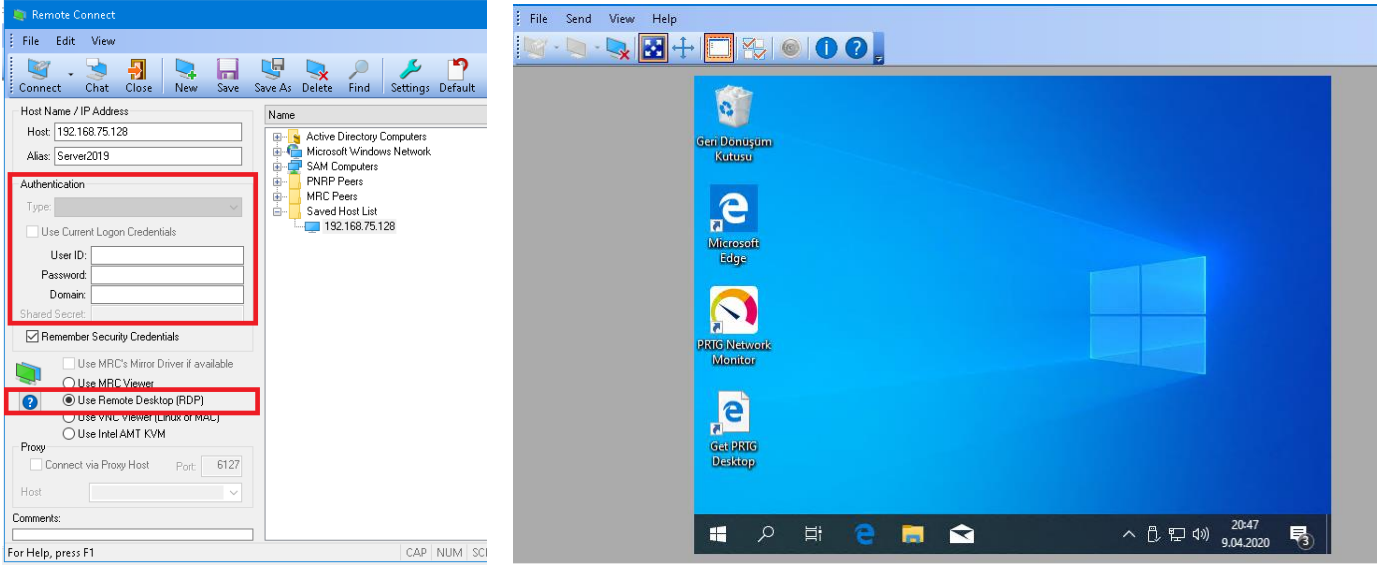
Remote Connect

File Edit View

Connect Chat Close New Save Save As Delete Find Settings Default

Host Name / IP Address

Host: 192.168.75.128

Alias: Server2019

Authentication

Type:

Use Current Logon Credentials

User ID:

Password:

Domain:

Shared Secret:

Remember Security Credentials

Use MRC's Mirror Driver if available

Use MRC Viewer

Use Remote Desktop (RDP)

Use VNC Viewer (Linux or MAC)

Use Intel AMT KVM

Proxy

Connect via Proxy Host Port: 6127

Host

Comments:

For Help, press F1 CAP NUM SCI

Name

Active Directory Computers

Microsoft Windows Network

SAM Computers

PNRP Peers

MRC Peers

Saved Host List

192.168.75.128

File Send View Help

Geri Dönüşüm Kutusu

Microsoft Edge

PRTG Network Monitor

Get PRTG Desktop

20:47
9.04.2020

3